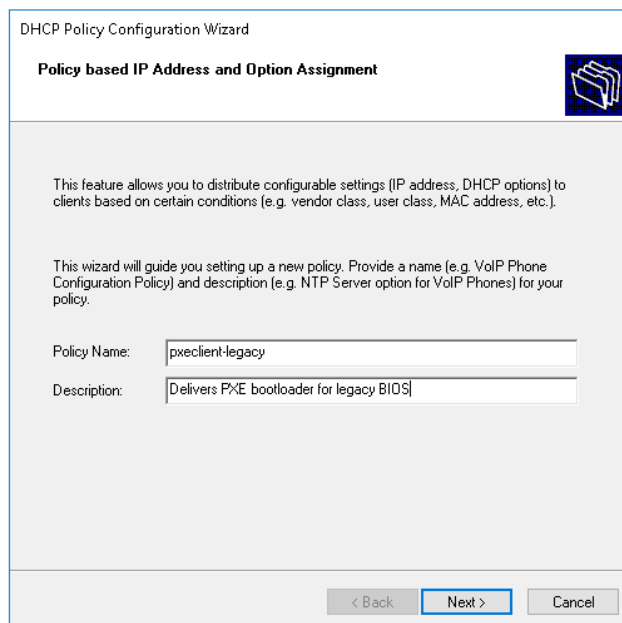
DHCP Policy Configuration Wizard

Policy based IP Address and Option Assignment

This feature allows you to distribute configurable settings (IP address, DHCP options) to clients based on certain conditions (e.g. vendor class, user class, MAC address, etc.).

This wizard will guide you setting up a new policy. Provide a name (e.g. VoIP Phone Configuration Policy) and description (e.g. NTP Server option for VoIP Phones) for your policy.

Policy Name: pxeclient-legacy

Description: Delivers PXE bootloader for legacy BIOS

< Back Next > Cancel